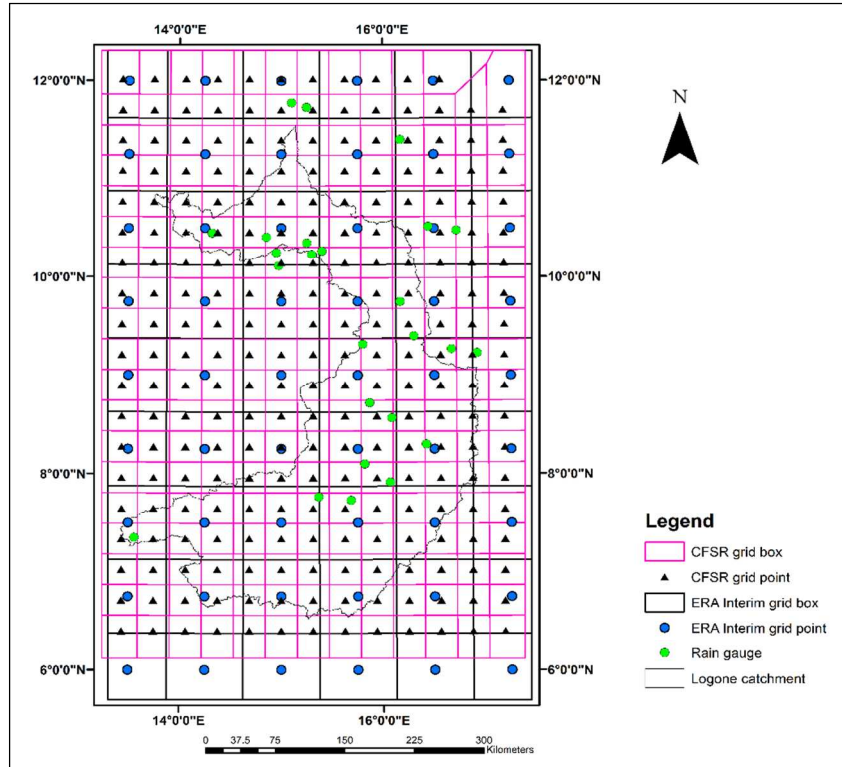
14°0'0"E
16°0'0"E
12°0'0"N
12°0'0"N
N
10°0'0"N
10°0'0"N
8°0'0"N
8°0'0"N
6°0'0"N
6°0'0"N
14°0'0"E
16°0'0"E
0 37.5 75 150 225 300 Kilometers

Legend
CFSR grid box
CFSR grid point
ERA Interim grid box
ERA Interim grid point
Rain gauge
Logone catchment